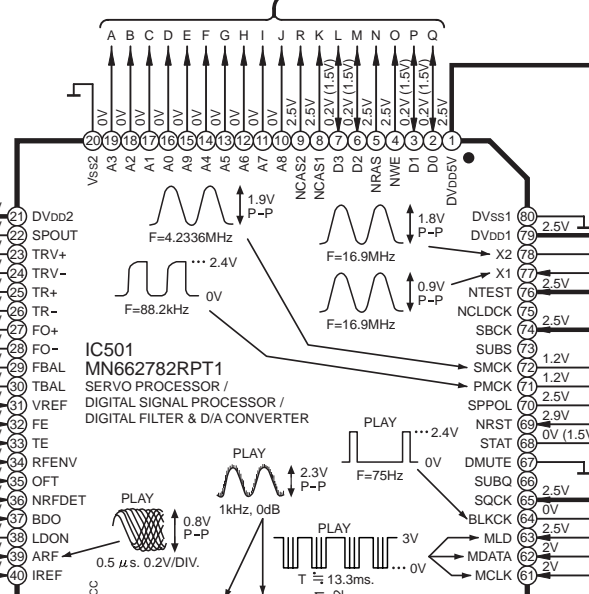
A B C D E F G H I J R K L M N O P Q

0V 0V 0V 0V 0V 0V 0V 0V 0V 2.5V 2.5V 0V 0.2V (1.5V) 0.2V (1.5V) 2.5V 0V 0.2V (1.5V) 0.2V (1.5V) 2.5V

20 19 18 17 16 15 14 13 12 11 10 9 8 7 6 5 4 3 2 1

VSS2 A3 A2 A1 A0 A9 A4 A5 A6 A7 A8 NCAS2 NCAS1 D3 D2 NRAS NWE D1 D0 DVDD5V

21 DVDD2
22 SPOUT
23 TRV+
24 TRV−
25 TR+
26 TR−
27 FO+
28 FO−
29 FBAL
30 TBAL
31 VREF
32 FE
33 TE
34 RFENV
35 OFT
36 NRFDET
37 BDO
38 LDON
39 ARF
40 IREF

1.9V P−P
F=4.2336MHz

2.4V
0V
F=88.2kHz

1.8V P−P
F=16.9MHz

0.9V P−P
F=16.9MHz

IC501
MN662782RPT1
SERVO PROCESSOR /
DIGITAL SIGNAL PROCESSOR /
DIGITAL FILTER & D/A CONVERTER

PLAY
2.4V
0V
F=75Hz

PLAY
2.3V P−P
1kHz, 0dB

PLAY
0.8V P−P
0.5 $\mu$s. 0.2V/DIV.

PLAY
3V
0V
T $\fallingdotseq$ 13.3ms.

80 DVSS1
79 DVDD1 2.5V
78 X2
77 X1
76 NTEST 2.5V
75 NCLDCK
74 SBCK 2.5V
73 SUBS
72 SMCK 1.2V
71 PMCK 1.2V
70 SPPOL 2.5V
69 NRST 2.9V
68 STAT 0V (1.5V)
67 DMUTE
66 SUBQ
65 SQCK 2.5V
64 BLKCK 0V
63 MLD 2.5V
62 MDATA 2V
61 MCLK 2V